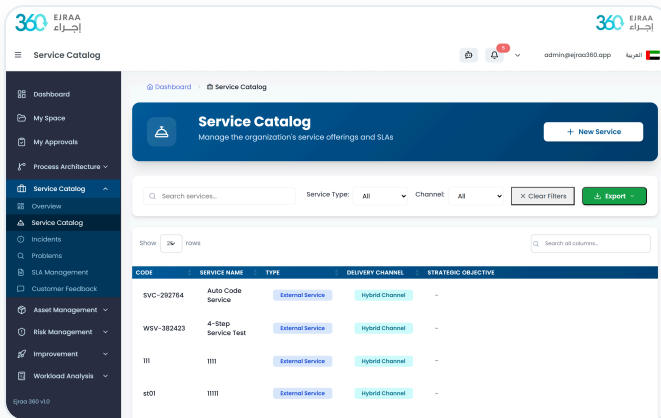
360 EJRAA إجراء

360 EJRAA إجراء

Service Catalog

5

admin@ejraa360.app

العربية

Dashboard
My Space
My Approvals
Process Architecture
Service Catalog
Overview
Service Catalog
Incidents
Problems
SLA Management
Customer Feedback
Asset Management
Risk Management
Improvement
Workload Analysis

Ejraa 360 v1.0

Dashboard > Service Catalog

Service Catalog
Manage the organization's service offerings and SLAs

+ New Service

Search services...

Service Type: All

Channel: All

Clear Filters

Export

Show 25 rows

Search all columns...

| CODE | SERVICE NAME | TYPE | DELIVERY CHANNEL | STRATEGIC OBJECTIVE |
|---|---|---|---|---|
| SVC-292764 | Auto Code Service | External Service | Hybrid Channel | - |
| WSV-382423 | 4-Step Service Test | External Service | Hybrid Channel | - |
| 111 | 1111 | External Service | Hybrid Channel | - |
| st01 | 11111 | External Service | Hybrid Channel | - |